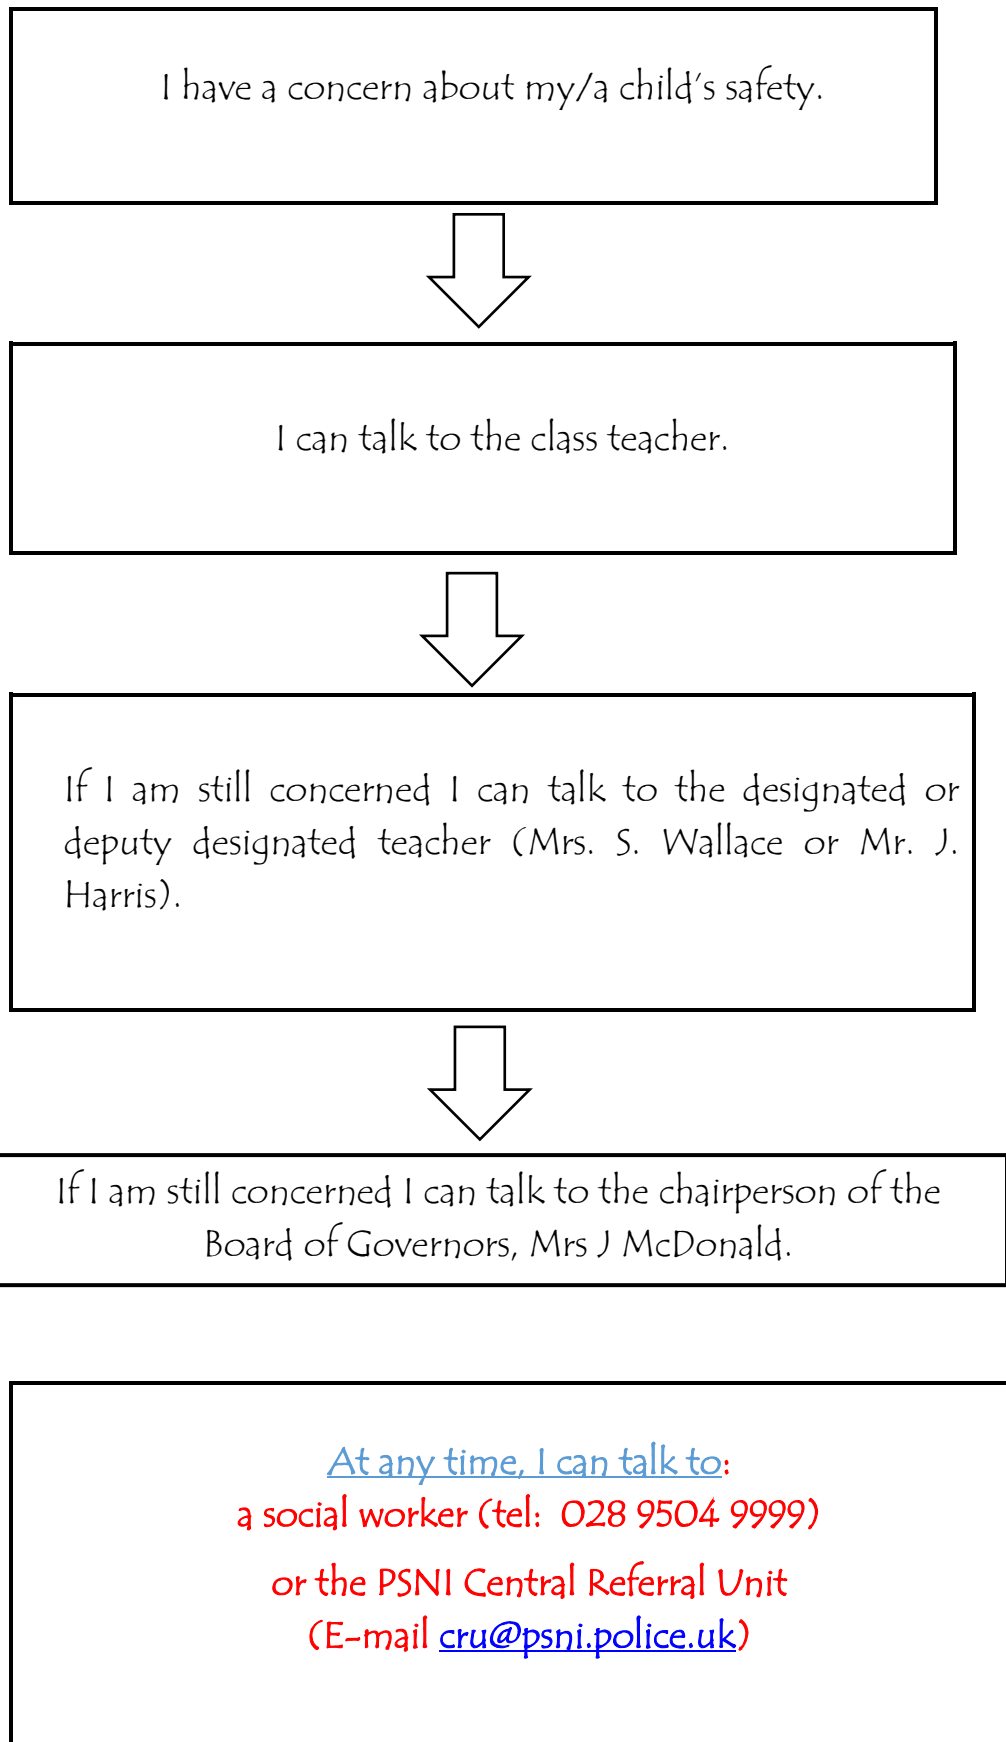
I have a concern about my/a child's safety.

I can talk to the class teacher.

If I am still concerned I can talk to the designated or deputy designated teacher (Mrs. S. Wallace or Mr. J. Harris).

If I am still concerned I can talk to the chairperson of the Board of Governors, Mrs J McDonald.

At any time, I can talk to:
a social worker (tel: 028 9504 9999)
or the PSNI Central Referral Unit
(E-mail cru@psni.police.uk)